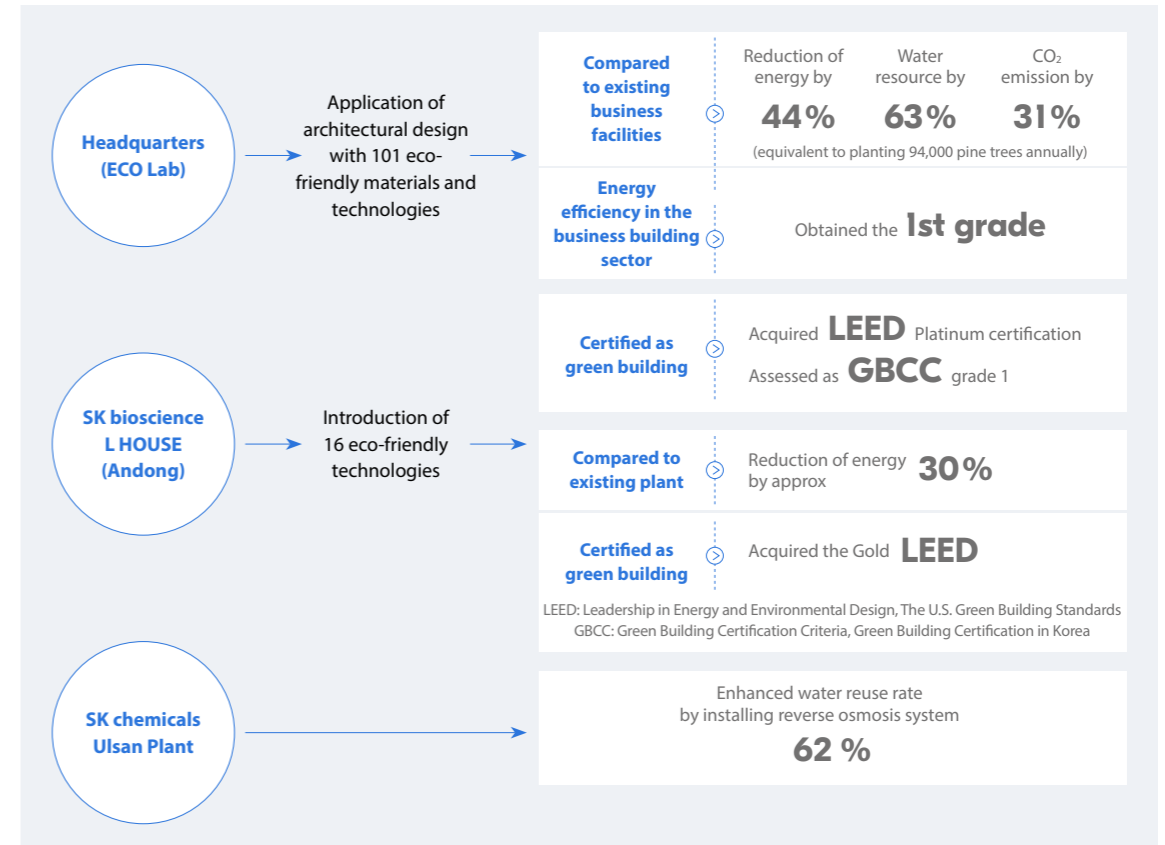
Headquarters (ECO Lab)

Application of architectural design with 101 eco-friendly materials and technologies

Compared to existing business facilities

Reduction of energy by
44%

Water resource by
63%

$CO_2$ emission by
31%

(equivalent to planting 94,000 pine trees annually)

Energy efficiency in the business building sector

Obtained the 1st grade

SK bioscience L HOUSE (Andong)

Introduction of 16 eco-friendly technologies

Certified as green building

Acquired LEED Platinum certification
Assessed as GBCC grade 1

Compared to existing plant

Reduction of energy by approx 30%

Certified as green building

Acquired the Gold LEED

LEED: Leadership in Energy and Environmental Design, The U.S. Green Building Standards
GBCC: Green Building Certification Criteria, Green Building Certification in Korea

SK chemicals Ulsan Plant

Enhanced water reuse rate by installing reverse osmosis system
62 %